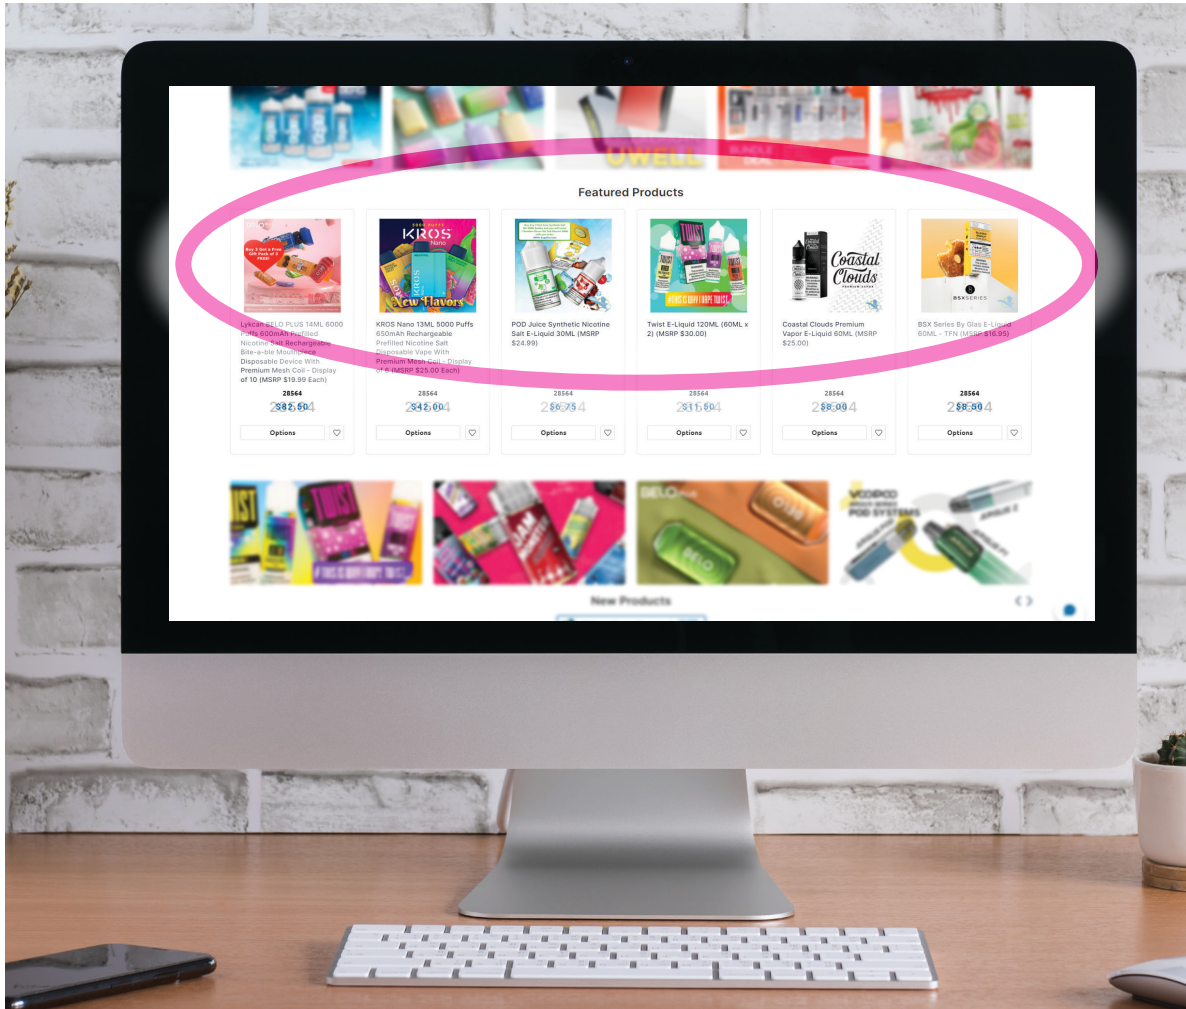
Featured Products

Buy 3 Get a Free Gift Pack of 3 FREE!

Lykcan BELO PLUS 14ML 6000 Puffs 600mAh Prefilled Nicotine Salt Rechargeable Bite-a-ble Mouthpiece Disposable Device With Premium Mesh Coil - Display of 10 (MSRP $19.99 Each)

28564

$82.50

Options

KROS Nano

New Flavors

KROS Nano 13ML 5000 Puffs 650mAh Rechargeable Prefilled Nicotine Salt Disposable Vape With Premium Mesh Coil - Display of 5 (MSRP $25.00 Each)

28564

$42.00

Options

POD Juice Synthetic Nicotine Salt E-Liquid 30ML (MSRP $24.99)

28564

$6.75

Options

TWIST

Twist E-Liquid 120ML (60ML x 2) (MSRP $30.00)

28564

$11.50

Options

Coastal Clouds

Coastal Clouds Premium Vapor E-Liquid 60ML (MSRP $25.00)

28564

$8.00

Options

BSX SERIES

BSX Series By Glas E-Liquid 60ML - TFN (MSRP $16.99)

28564

$8.50

Options

TWIST

BELO

VOOPOO POD SYSTEMS

New Products